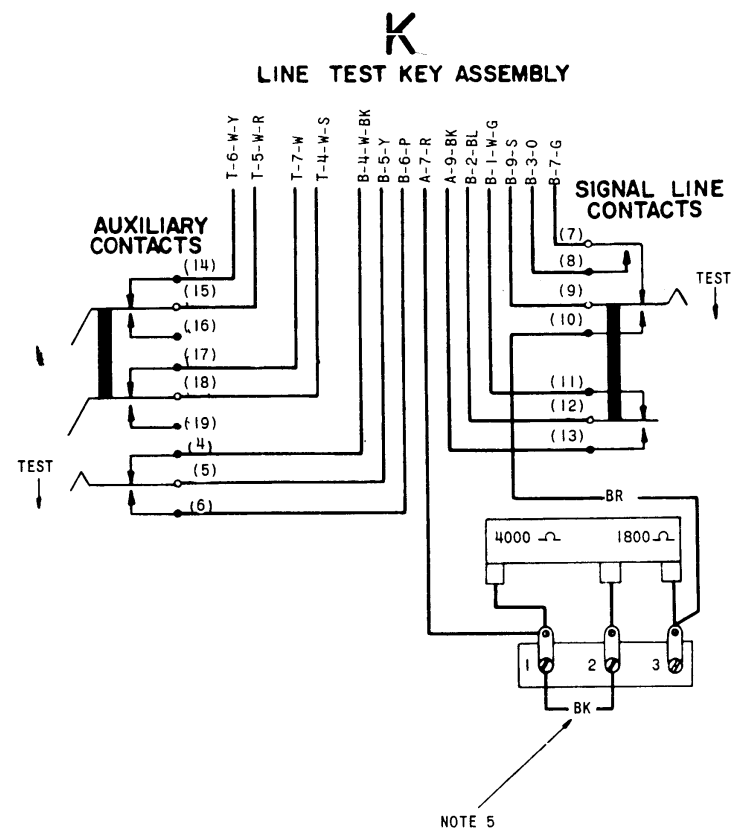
K

LINE TEST KEY ASSEMBLY

T-6-W-Y
T-5-W-R
T-7-W
T-4-W-S
B-4-W-BK
B-5-Y
B-6-P
A-7-R
A-9-BK
B-2-BL
B-1-W-G
B-9-S
B-3-O
B-7-G

AUXILIARY CONTACTS

SIGNAL LINE CONTACTS

(14)
(15)
(16)
(17)
(18)
(19)
(4)
(5)
(6)

(7)
(8)
(9)
(10)
(11)
(12)
(13)

TEST

TEST

BR

4000 $\Omega$
1800 $\Omega$

1
2
3

BK

NOTE 5